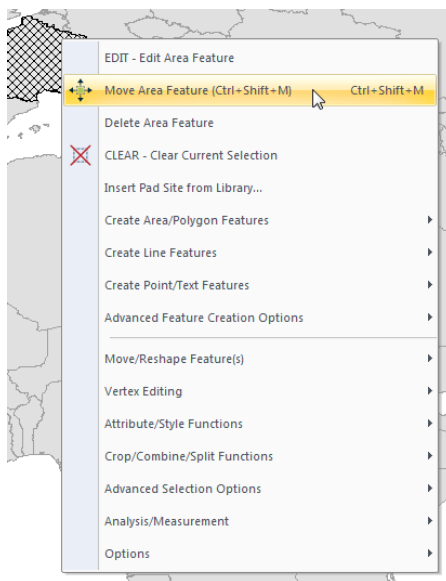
EDIT - Edit Area Feature
Move Area Feature (Ctrl+Shift+M) Ctrl+Shift+M
Delete Area Feature
CLEAR - Clear Current Selection
Insert Pad Site from Library...
Create Area/Polygon Features
Create Line Features
Create Point/Text Features
Advanced Feature Creation Options
Move/Reshape Feature(s)
Vertex Editing
Attribute/Style Functions
Crop/Combine/Split Functions
Advanced Selection Options
Analysis/Measurement
Options